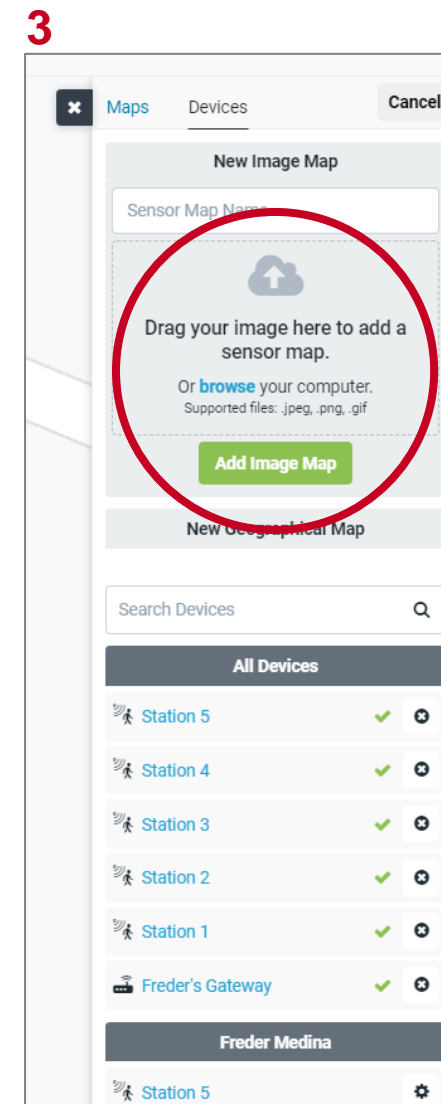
3

Maps Devices Cancel

New Image Map

Sensor Map Name

Drag your image here to add a sensor map.

Or browse your computer.
Supported files: .jpeg, .png, .gif

Add Image Map

New Geographical Map

Search Devices

All Devices

Station 5

Station 4

Station 3

Station 2

Station 1

Freder's Gateway

Freder Medina

Station 5